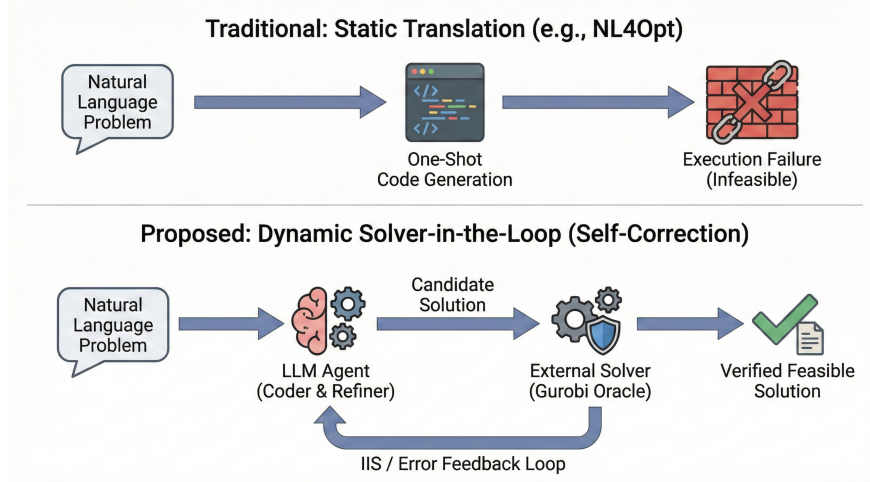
Traditional: Static Translation (e.g., NL4Opt)

Natural Language Problem

</>

</>

One-Shot Code Generation

Execution Failure (Infeasible)

Proposed: Dynamic Solver-in-the-Loop (Self-Correction)

Natural Language Problem

LLM Agent (Coder & Refiner)

Candidate Solution

External Solver (Gurobi Oracle)

Verified Feasible Solution

IIS / Error Feedback Loop